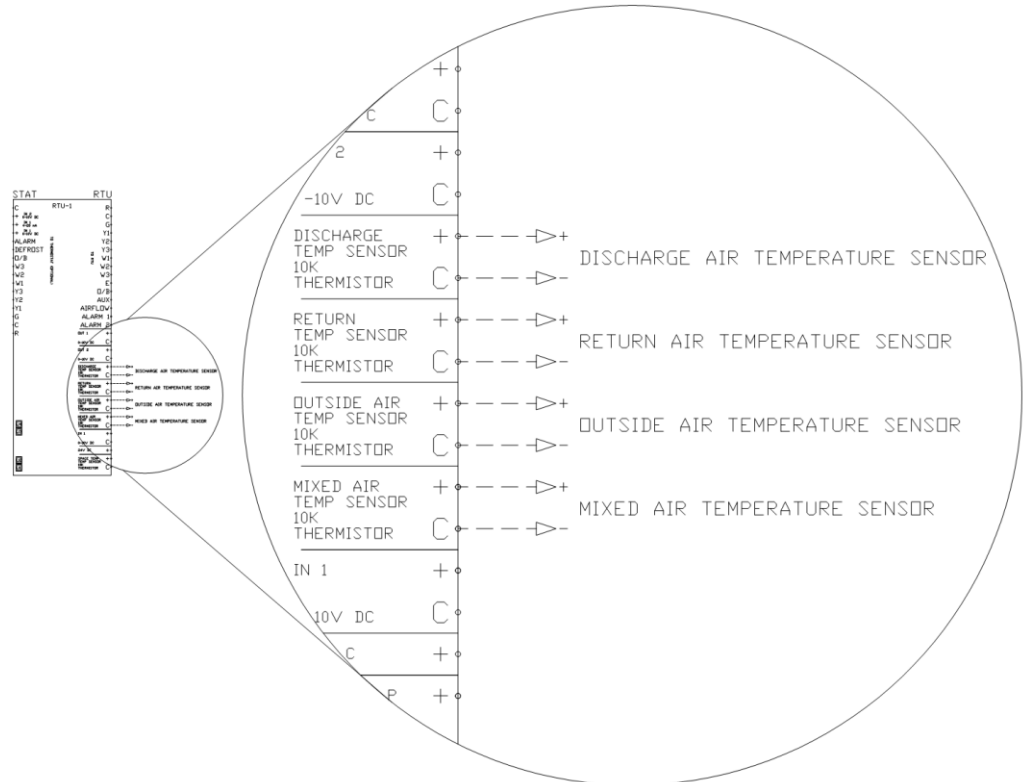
STAT
RTU-1
RTU
C
ALARM
DEFROST
O/B
W3
W2
W1
Y3
Y2
Y1
G
C
R
R
C
G
Y1
Y2
Y3
W1
W2
W3
E
O/B
AUX
AIRFLOW
ALARM 1
ALARM 2

+
C
C
2
+
-10V DC
C
DISCHARGE TEMP SENSOR 10K THERMISTOR
+
C
DISCHARGE AIR TEMPERATURE SENSOR
RETURN TEMP SENSOR 10K THERMISTOR
+
C
RETURN AIR TEMPERATURE SENSOR
OUTSIDE AIR TEMP SENSOR 10K THERMISTOR
+
C
OUTSIDE AIR TEMPERATURE SENSOR
MIXED AIR TEMP SENSOR 10K THERMISTOR
+
C
MIXED AIR TEMPERATURE SENSOR
IN 1
+
10V DC
C
C
+
P
+